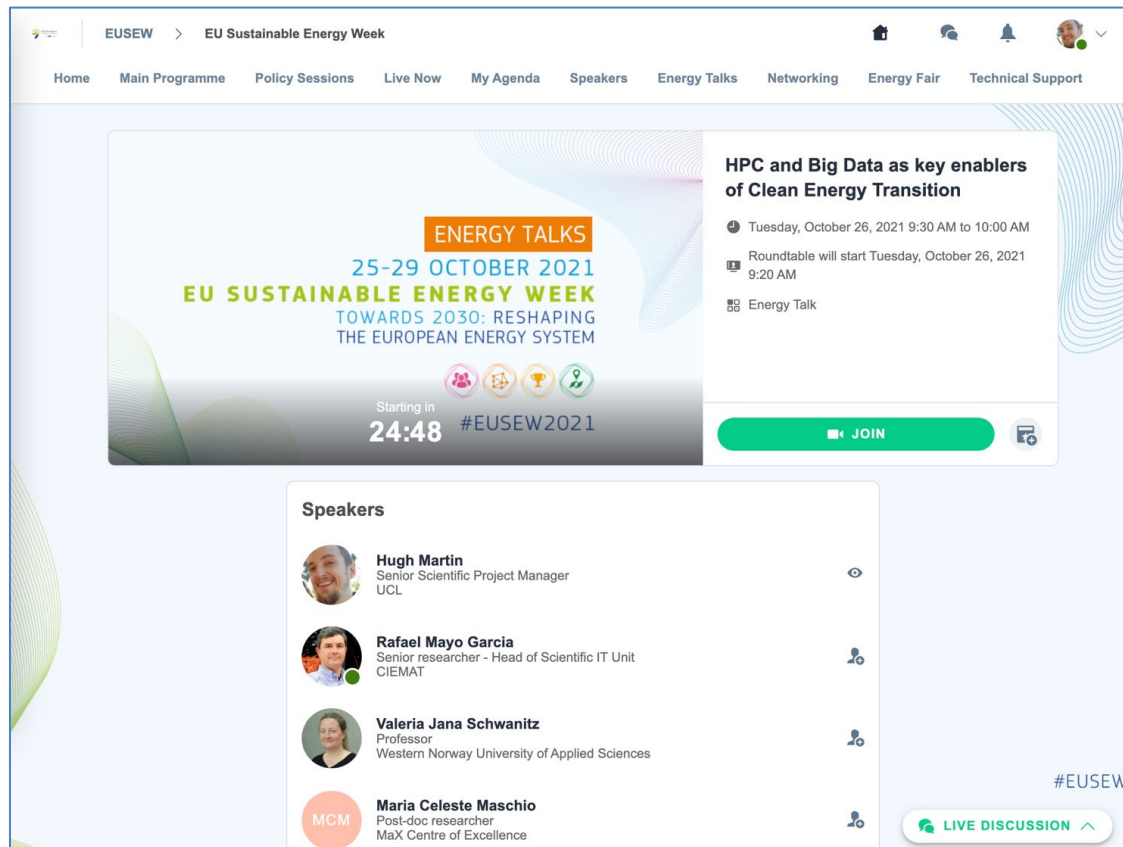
EUSEW > EU Sustainable Energy Week

Home Main Programme Policy Sessions Live Now My Agenda Speakers Energy Talks Networking Energy Fair Technical Support

ENERGY TALKS
25-29 OCTOBER 2021
EU SUSTAINABLE ENERGY WEEK
TOWARDS 2030: RESHAPING THE EUROPEAN ENERGY SYSTEM

Starting in
24:48
#EUSEW2021

HPC and Big Data as key enablers of Clean Energy Transition

Tuesday, October 26, 2021 9:30 AM to 10:00 AM

Roundtable will start Tuesday, October 26, 2021 9:20 AM

Energy Talk

JOIN

Speakers

Hugh Martin
Senior Scientific Project Manager
UCL

Rafael Mayo Garcia
Senior researcher - Head of Scientific IT Unit
CIEMAT

Valeria Jana Schwanitz
Professor
Western Norway University of Applied Sciences

MCM
Maria Celeste Maschio
Post-doc researcher
MaX Centre of Excellence

#EUSEW

LIVE DISCUSSION